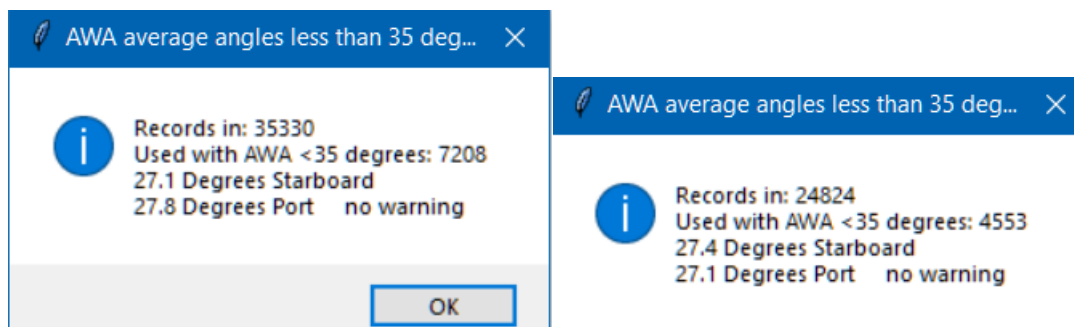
AWA average angles less than 35 deg... ✕

Records in: 35330
Used with AWA <35 degrees: 7208
27.1 Degrees Starboard
27.8 Degrees Port no warning

OK

AWA average angles less than 35 deg... ✕

Records in: 24824
Used with AWA <35 degrees: 4553
27.4 Degrees Starboard
27.1 Degrees Port no warning